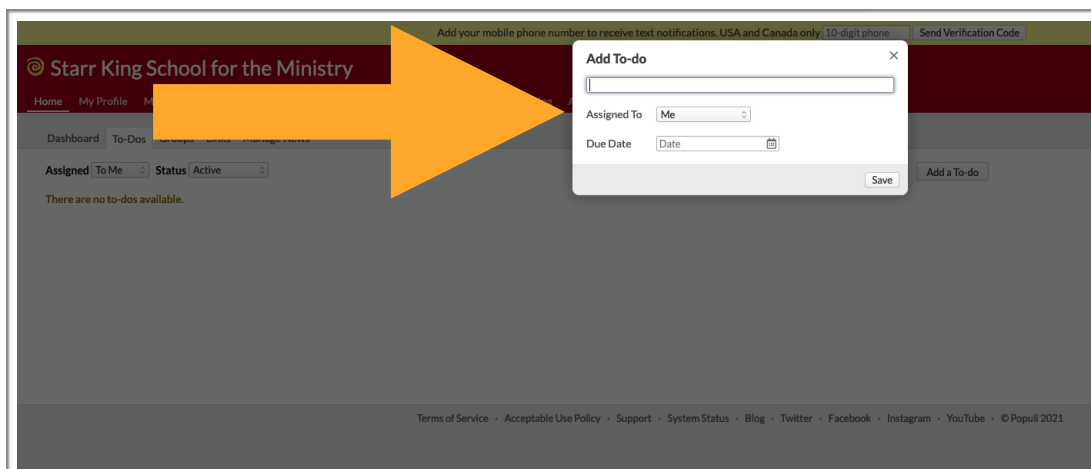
Add your mobile phone number to receive text notifications. USA and Canada only 10-digit phone Send Verification Code

Starr King School for the Ministry

Home My Profile M

Dashboard To-Dos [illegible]

Assigned To Me Status Active

There are no to-dos available.

Add a To-do

Add To-do
×

Assigned To Me

Due Date Date

Save

Terms of Service · Acceptable Use Policy · Support · System Status · Blog · Twitter · Facebook · Instagram · YouTube · © Populi 2021